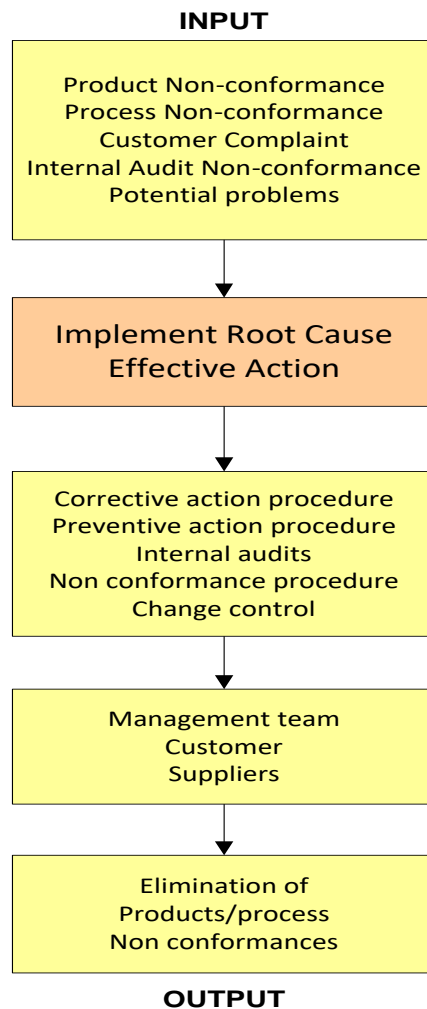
INPUT

Product Non-conformance
Process Non-conformance
Customer Complaint
Internal Audit Non-conformance
Potential problems

Implement Root Cause
Effective Action

Corrective action procedure
Preventive action procedure
Internal audits
Non conformance procedure
Change control

Management team
Customer
Suppliers

Elimination of
Products/process
Non conformances

OUTPUT